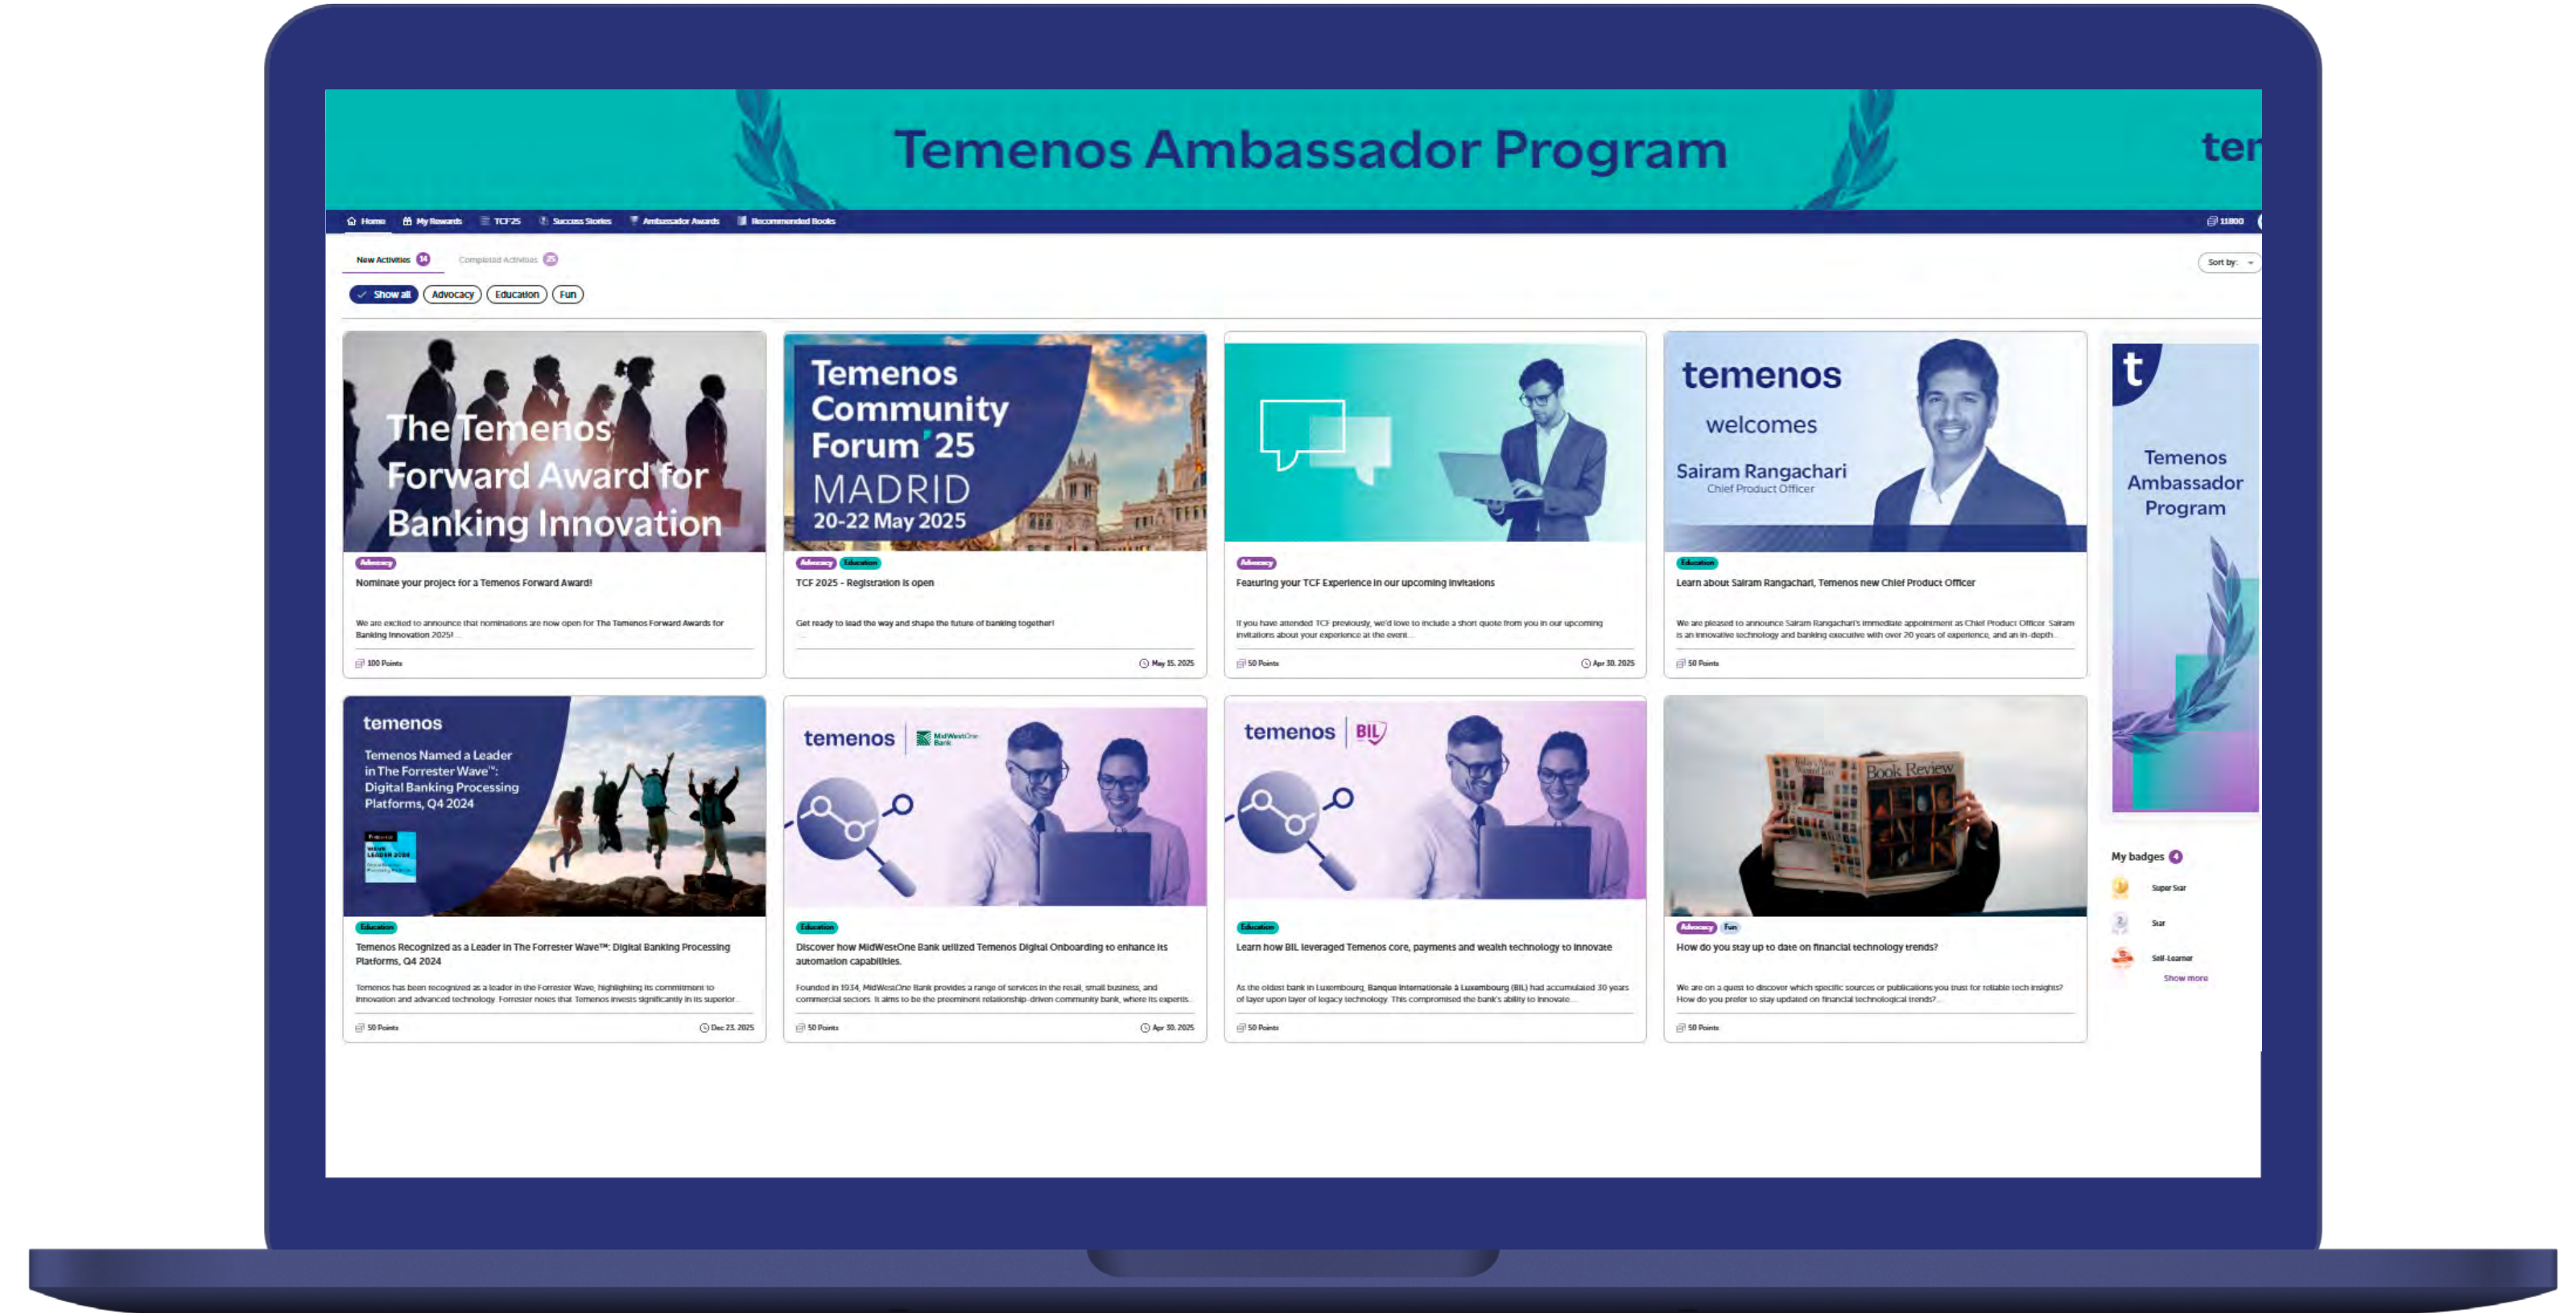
Temenos Ambassador Program

ter

Home My Rewards TCF'25 Success Stories Ambassador Awards Recommended Books

11800

New Activities 14 Completed Activities 25

Sort by:

Show all Advocacy Education Fun

The Temenos Forward Award for Banking Innovation

Advocacy

Nominate your project for a Temenos Forward Award!

We are excited to announce that nominations are now open for The Temenos Forward Awards for Banking Innovation 2025!

100 Points

Temenos Community Forum '25 MADRID 20-22 May 2025

Advocacy Education

TCF 2025 - Registration is open

Get ready to lead the way and shape the future of banking together!

May 15, 2025

Advocacy

Featuring your TCF Experience in our upcoming invitations

If you have attended TCF previously, we'd love to include a short quote from you in our upcoming invitations about your experience at the event...

50 Points

Apr 30, 2025

temenos welcomes Sairam Rangachari Chief Product Officer

Education

Learn about Sairam Rangachari, Temenos new Chief Product Officer

We are pleased to announce Sairam Rangachari's immediate appointment as Chief Product Officer. Sairam is an innovative technology and banking executive with over 20 years of experience, and an in-depth...

50 Points

t

Temenos Ambassador Program

temenos

Temenos Named a Leader in The Forrester Wave™: Digital Banking Processing Platforms, Q4 2024

Education

Temenos Recognized as a Leader in The Forrester Wave™: Digital Banking Processing Platforms, Q4 2024

Temenos has been recognized as a leader in the Forrester Wave, highlighting its commitment to innovation and advanced technology. Forrester notes that Temenos invests significantly in its superior...

50 Points

Dec 23, 2025

temenos MidWestOne Bank

Education

Discover how MidWestOne Bank utilized Temenos Digital Onboarding to enhance its automation capabilities.

Founded in 1934, MidWestOne Bank provides a range of services in the retail, small business, and commercial sectors. It aims to be the preeminent relationship-driven community bank, where its experts...

50 Points

Apr 30, 2025

temenos BIL

Education

Learn how BIL leveraged Temenos core, payments and wealth technology to innovate

As the oldest bank in Luxembourg, Banque Internationale à Luxembourg (BIL) had accumulated 30 years of layer upon layer of legacy technology. This compromised the bank's ability to innovate...

50 Points

Book Review

Advocacy Fun

How do you stay up to date on financial technology trends?

We are on a quest to discover which specific sources or publications you trust for reliable tech insights? How do you prefer to stay updated on financial technological trends?...

50 Points

My badges 4

Super Star

Star

Self-Learner

Show more